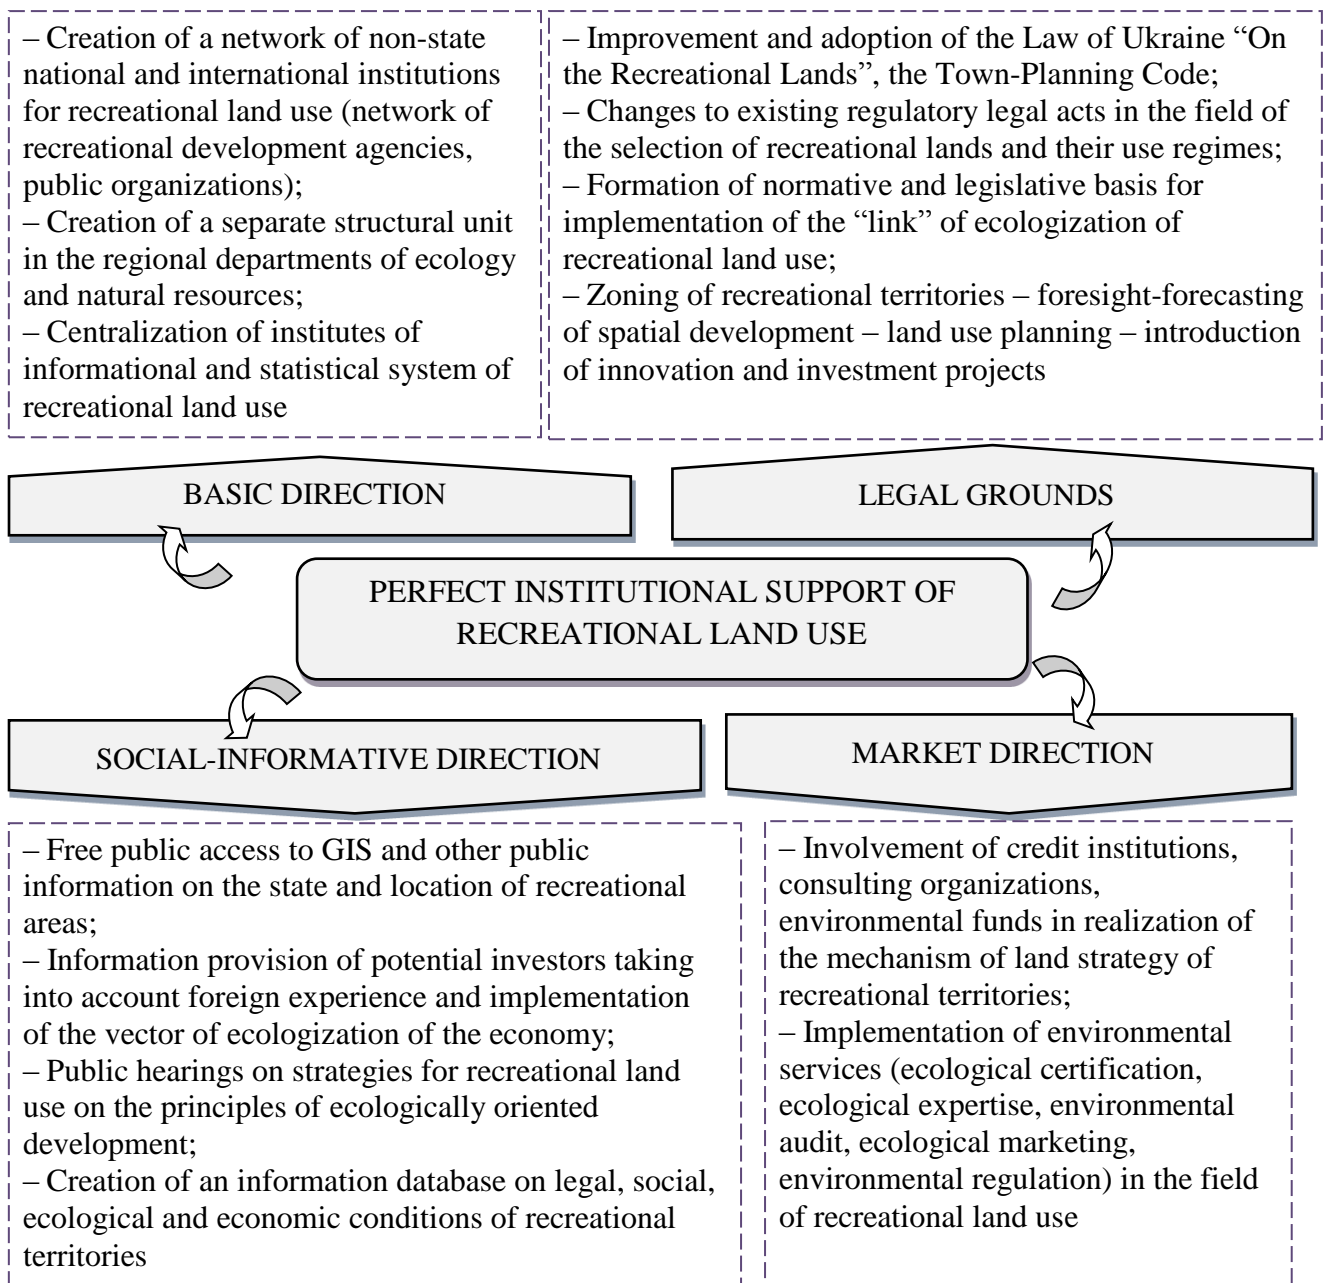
– Creation of a network of non-state national and international institutions for recreational land use (network of recreational development agencies, public organizations);
– Creation of a separate structural unit in the regional departments of ecology and natural resources;
– Centralization of institutes of informational and statistical system of recreational land use

– Improvement and adoption of the Law of Ukraine “On the Recreational Lands”, the Town-Planning Code;
– Changes to existing regulatory legal acts in the field of the selection of recreational lands and their use regimes;
– Formation of normative and legislative basis for implementation of the “link” of ecologization of recreational land use;
– Zoning of recreational territories – foresight-forecasting of spatial development – land use planning – introduction of innovation and investment projects

BASIC DIRECTION

LEGAL GROUNDS

PERFECT INSTITUTIONAL SUPPORT OF RECREATIONAL LAND USE

SOCIAL-INFORMATIVE DIRECTION

MARKET DIRECTION

– Free public access to GIS and other public information on the state and location of recreational areas;
– Information provision of potential investors taking into account foreign experience and implementation of the vector of ecologization of the economy;
– Public hearings on strategies for recreational land use on the principles of ecologically oriented development;
– Creation of an information database on legal, social, ecological and economic conditions of recreational territories

– Involvement of credit institutions, consulting organizations, environmental funds in realization of the mechanism of land strategy of recreational territories;
– Implementation of environmental services (ecological certification, ecological expertise, environmental audit, ecological marketing, environmental regulation) in the field of recreational land use